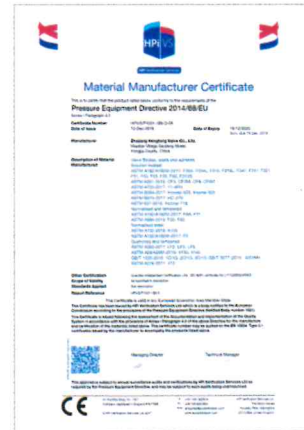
HPi

Material Manufacturer Certificate

Pressure Equipment Directive 2014/68/EU

| Certificate Number | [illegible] | | |
|---|---|---|---|
| Date of Issue | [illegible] | Date of Expiry | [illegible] |
| Manufacturer | Zhejiang Hengfeng Valve Co., Ltd. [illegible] | | |
| Description of Material | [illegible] | | |
| Manufactured | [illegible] | | |
| Other Certification | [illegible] | | |
| Scope of Validity | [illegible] | | |
| Standards Applied | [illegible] | | |
| Report Reference | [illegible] | | |

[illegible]

Managing Director

Technical Manager

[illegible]

CE

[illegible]